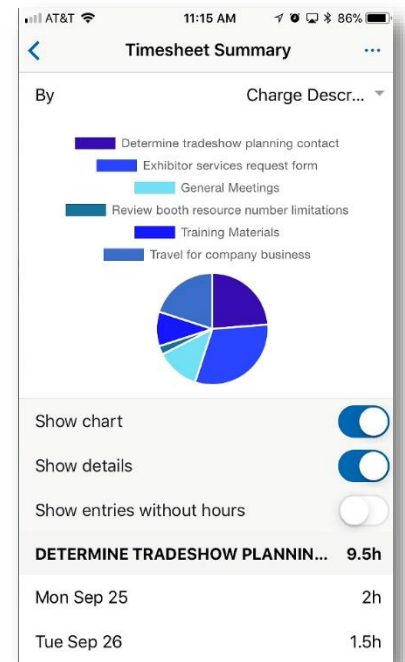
AT&T 11:15 AM 86%

Timesheet Summary ···

By Charge Descr...

Determine tradeshow planning contact
Exhibitor services request form
General Meetings
Review booth resource number limitations
Training Materials
Travel for company business

Show chart

Show details

Show entries without hours

DETERMINE TRADESHOW PLANNIN... 9.5h

Mon Sep 25 2h

Tue Sep 26 1.5h